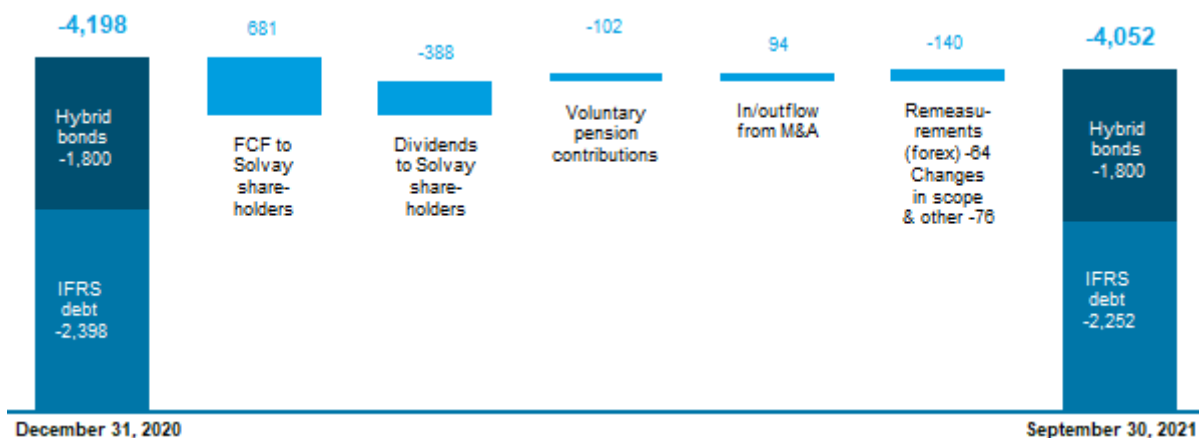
-4,198

Hybrid bonds -1,800

IFRS debt -2,398

December 31, 2020

681

FCF to Solvay shareholders

-388

Dividends to Solvay shareholders

-102

Voluntary pension contributions

94

In/outflow from M&A

-140

Remeasurements (forex) -64 Changes in scope & other -76

-4,052

Hybrid bonds -1,800

IFRS debt -2,252

September 30, 2021